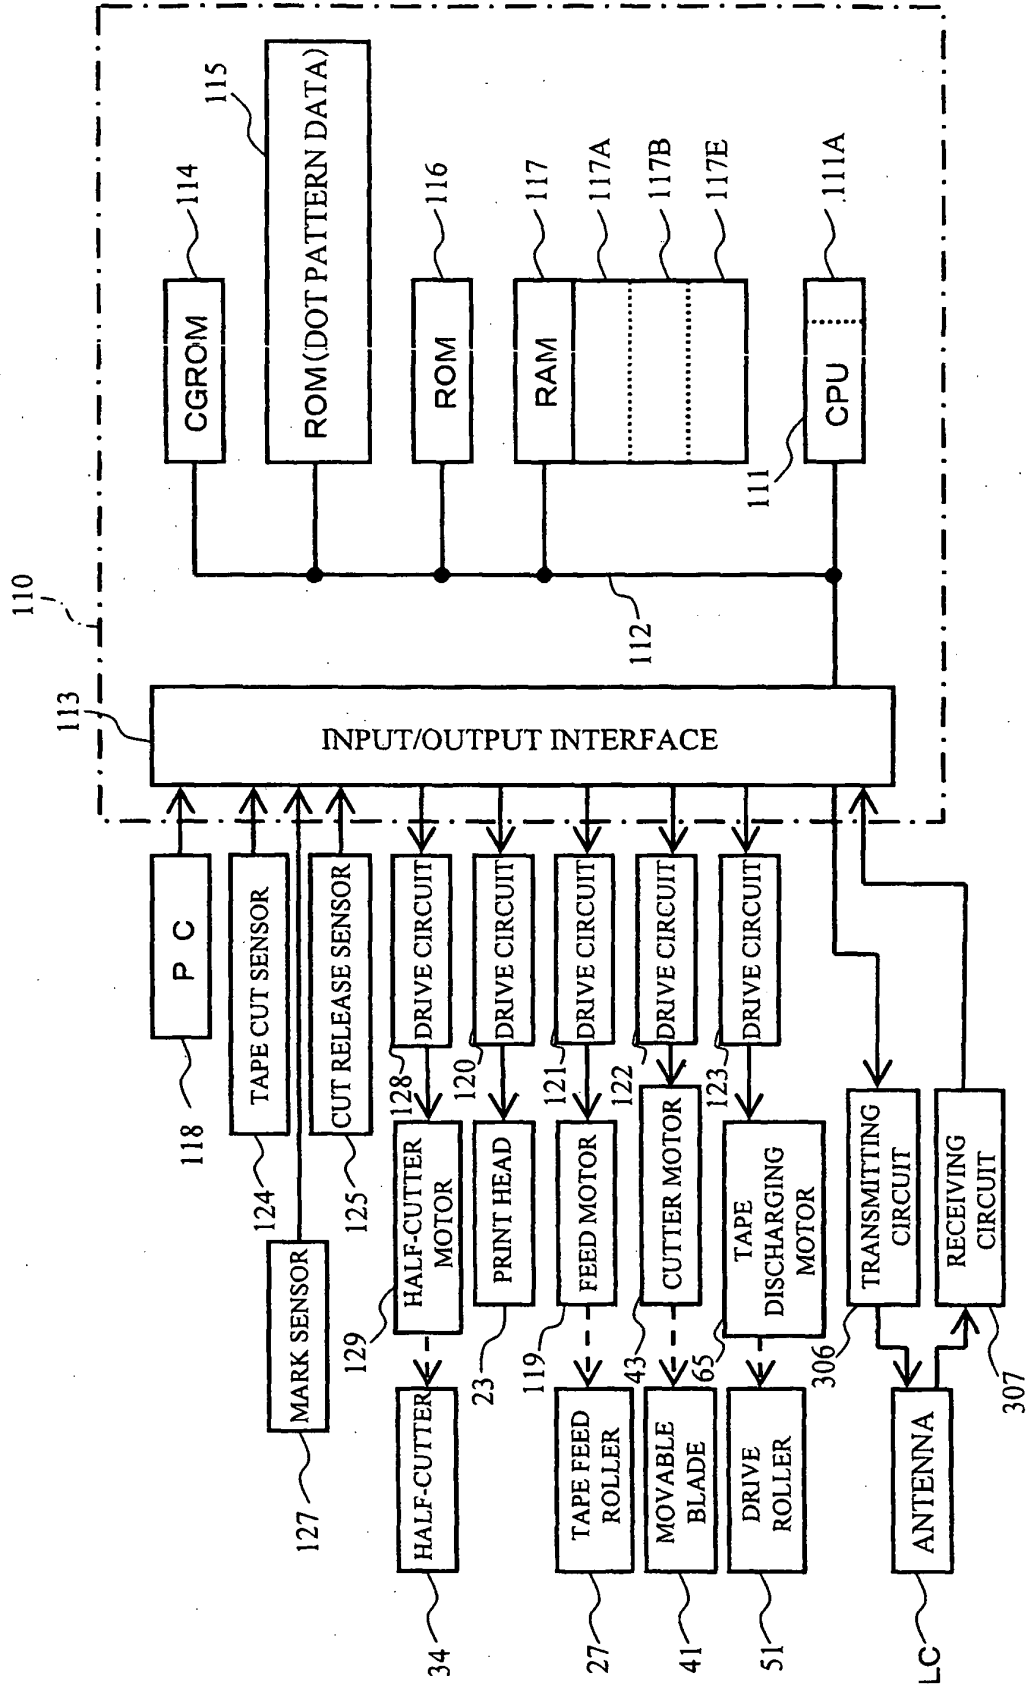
110
115
114
ROM (DOT PATTERN DATA)
CGROM
116
ROM
117
117A
117B
117E
RAM
111A
CPU
111
112
113
INPUT/OUTPUT INTERFACE
P C
118
TAPE CUT SENSOR
124
CUT RELEASE SENSOR
125
MARK SENSOR
127
DRIVE CIRCUIT
128
HALF-CUTTER MOTOR
129
HALF-CUTTER
34
DRIVE CIRCUIT
120
PRINT HEAD
23
DRIVE CIRCUIT
121
FEED MOTOR
119
TAPE FEED ROLLER
27
DRIVE CIRCUIT
122
CUTTER MOTOR
43
MOVABLE BLADE
41
DRIVE CIRCUIT
123
TAPE DISCHARGING MOTOR
65
DRIVE ROLLER
51
TRANSMITTING CIRCUIT
306
RECEIVING CIRCUIT
307
ANTENNA
LC